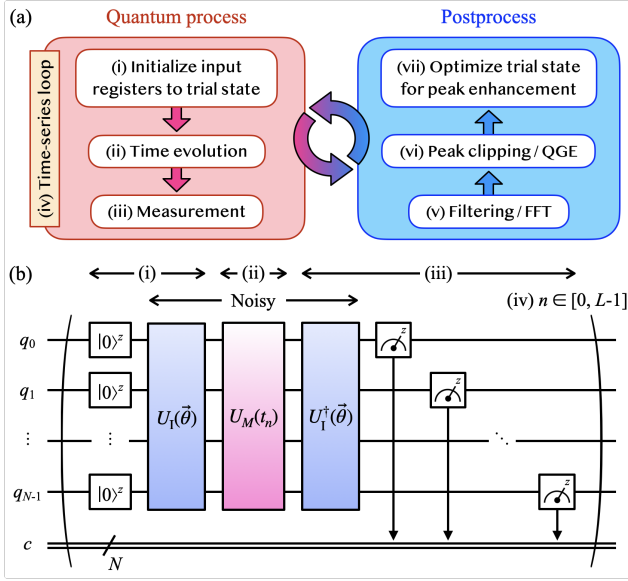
(a)

Quantum process

(iv) Time-series loop

(i) Initialize input registers to trial state

(ii) Time evolution

(iii) Measurement

Postprocess

(vii) Optimize trial state for peak enhancement

(vi) Peak clipping / QGE

(v) Filtering / FFT

(b)

(i) (ii) (iii)

Noisy

(iv) $n \in [0, L\text{-}1]$

$q_0$

$q_1$

$\vdots$

$q_{N\text{-}1}$

$c$

$|0\rangle^z$

$|0\rangle^z$

$\vdots$

$|0\rangle^z$

$U_{\mathrm{I}}(\vec{\theta})$

$U_M(t_n)$

$U_{\mathrm{I}}^{\dagger}(\vec{\theta})$

$z$

$z$

$\ddots$

$z$

$N$